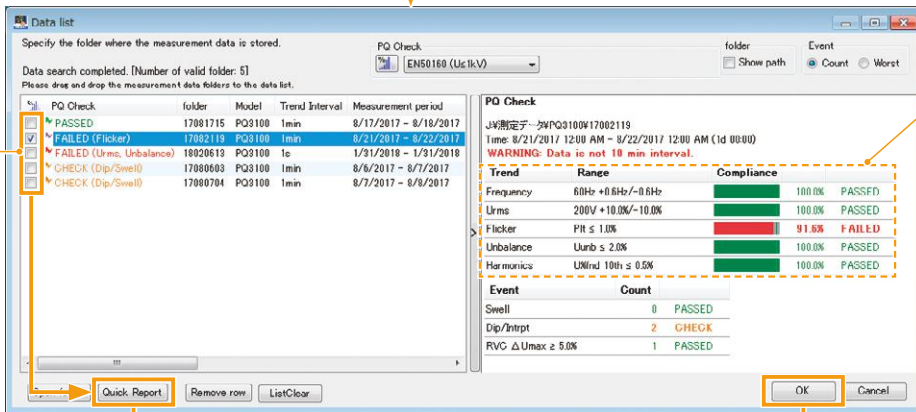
Data list

Specify the folder where the measurement data is stored.

Data search completed. [Number of valid folder: 5]
Please drag and drop the measurement data folders to the data list.

PQ Check
EN50160 (Uc1kV)

folder
Show path

Event
Count
Worst

| | PQ Check | folder | Model | Trend Interval | Measurement period |
|---|---|---|---|---|---|
| | PASSED | 17081715 | PQ3100 | 1min | 8/17/2017 - 8/18/2017 |
| ☑ | FAILED (Flicker) | 17082119 | PQ3100 | 1min | 8/21/2017 - 8/22/2017 |
| | FAILED (Urms, Unbalance) | 18020613 | PQ3100 | 1s | 1/31/2018 - 1/31/2018 |
| | CHECK (Dip/Swell) | 17080603 | PQ3100 | 1min | 8/6/2017 - 8/7/2017 |
| | CHECK (Dip/Swell) | 17080704 | PQ3100 | 1min | 8/7/2017 - 8/8/2017 |

PQ Check
J:¥測定データ¥PQ3100¥17082119
Time: 8/21/2017 12:00 AM - 8/22/2017 12:00 AM (1d 00:00)
WARNING: Data is not 10 min interval.

| Trend | Range | Compliance | | |
|---|---|---|---|---|
| Frequency | 50Hz +0.6Hz/-0.6Hz | | 100.0% | PASSED |
| Urms | 200V +10.0%/-10.0% | | 100.0% | PASSED |
| Flicker | Plt ≤ 1.0% | | 91.6% | FAILED |
| Unbalance | Uunb ≤ 2.0% | | 100.0% | PASSED |
| Harmonics | U%fnd 10th ≤ 0.5% | | 100.0% | PASSED |

| Event | Count | |
|---|---|---|
| Swell | 0 | PASSED |
| Dip/Intrpt | 2 | CHECK |
| RVC ΔUmax ≥ 5.0% | 1 | PASSED |

Quick Report
Remove row
ListClear
OK
Cancel